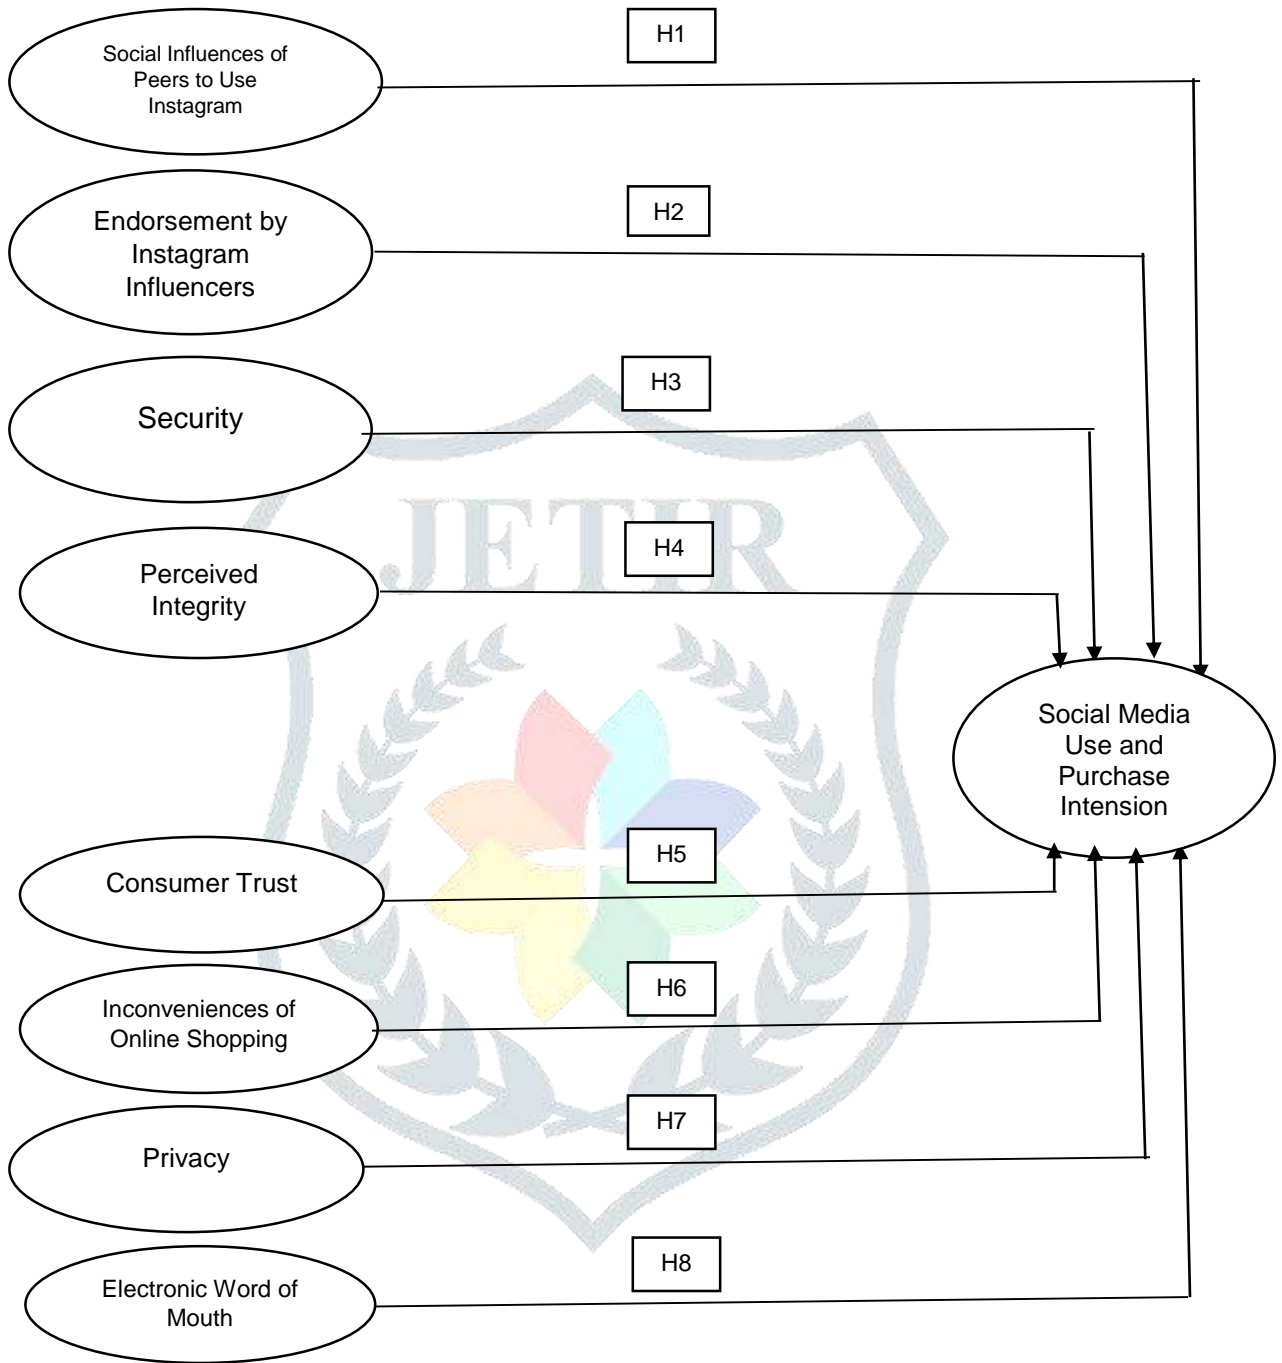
H1

Social Influences of Peers to Use Instagram

H2

Endorsement by Instagram Influencers

H3

Security

H4

Perceived Integrity

JETIR

Social Media Use and Purchase Intension

H5

Consumer Trust

H6

Inconveniences of Online Shopping

H7

Privacy

H8

Electronic Word of Mouth